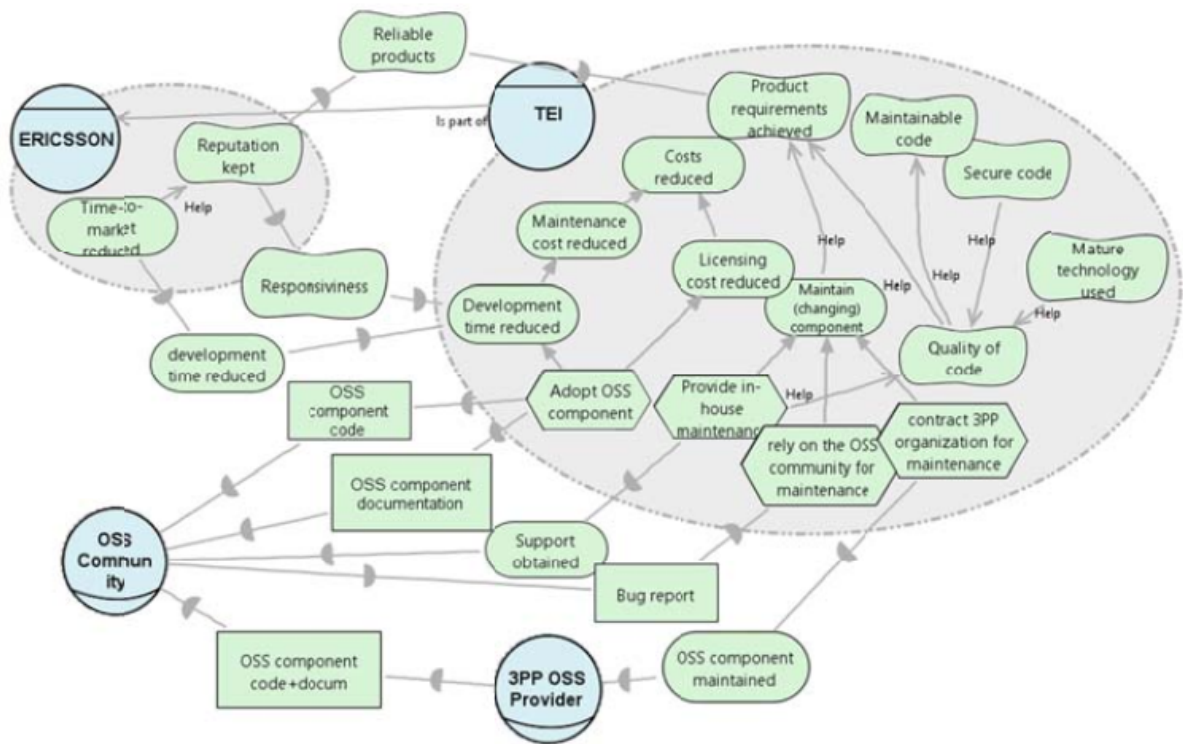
Reliable products

ERICSSON

Is part of

TEI

Reputation kept

Time-to-market reduced

Help

Responsiviness

development time reduced

Product requirements achieved

Maintainable code

Secure code

Costs reduced

Maintenance cost reduced

Licensing cost reduced

Help

Help

Help

Mature technology used

Help

Help

Maintain (changing) component

Development time reduced

Quality of code

OSS component code

Adopt OSS component

Provide in-house maintenance

Help

contract 3PP organization for maintenance

rely on the OSS community for maintenance

OSS component documentation

OSS Community

Support obtained

Bug report

OSS component code+docum

3PP OSS Provider

OSS component maintained